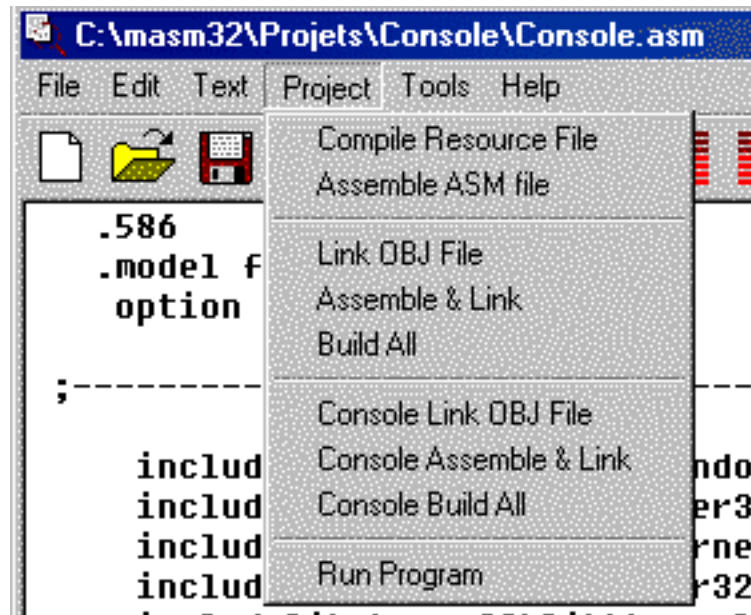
C:\masm32\Projets\Console\Console.asm

File Edit Text Project Tools Help

Compile Resource File
Assemble ASM file

Link OBJ File
Assemble & Link
Build All

Console Link OBJ File
Console Assemble & Link
Console Build All

Run Program

.586
.model f
option

;-------------------------------------------

includ ndo
includ er3
includ rne
includ r32